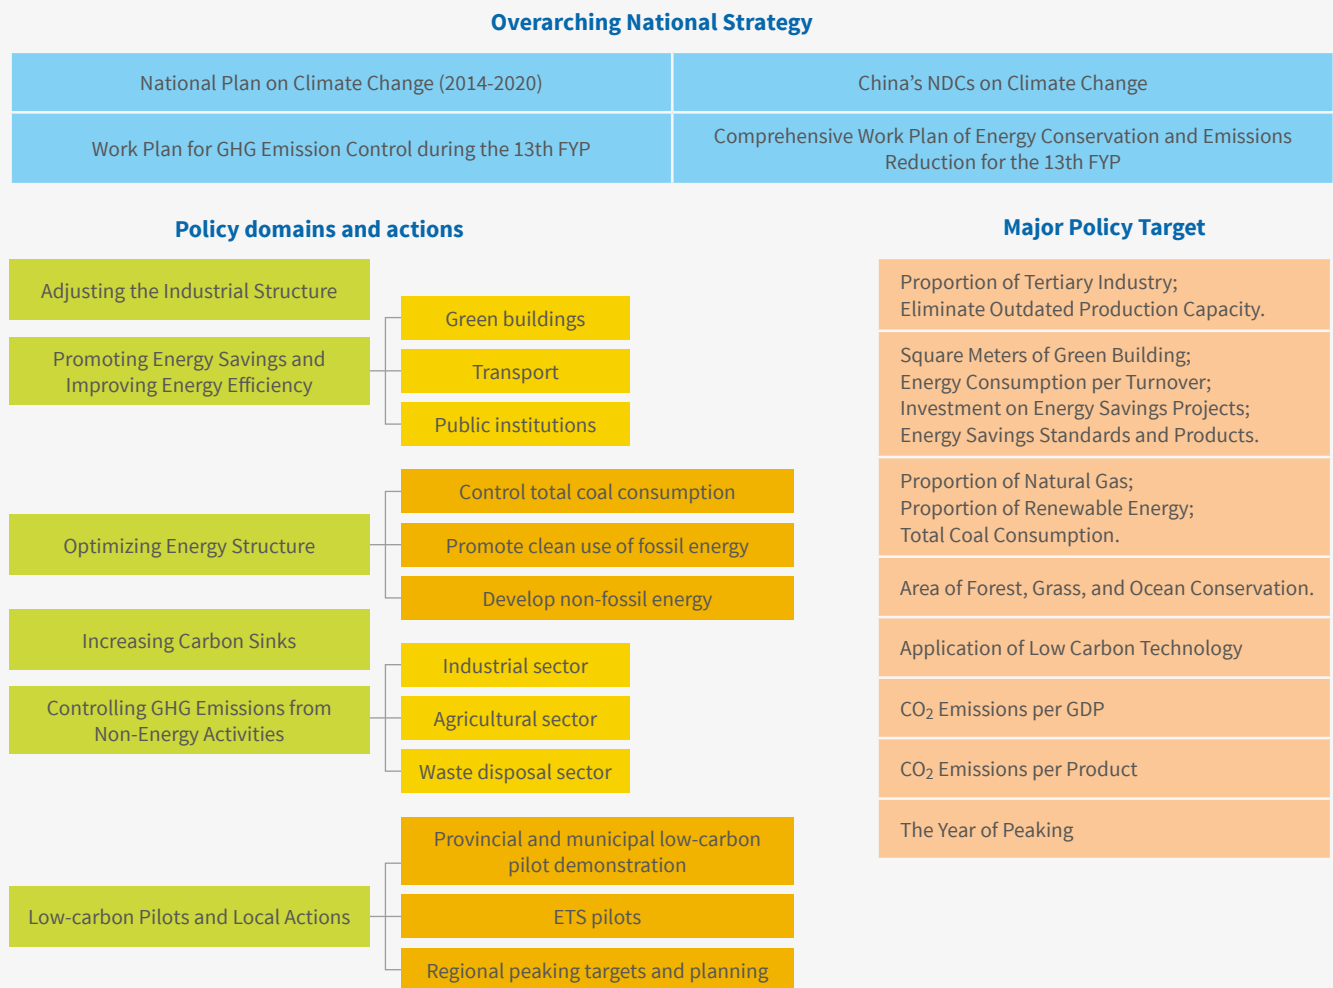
Overarching National Strategy

| National Plan on Climate Change (2014-2020) | China's NDCs on Climate Change |
|---|---|
| Work Plan for GHG Emission Control during the 13th FYP | Comprehensive Work Plan of Energy Conservation and Emissions Reduction for the 13th FYP |

Policy domains and actions

Adjusting the Industrial Structure

Promoting Energy Savings and Improving Energy Efficiency

Green buildings

Transport

Public institutions

Optimizing Energy Structure

Control total coal consumption

Promote clean use of fossil energy

Develop non-fossil energy

Increasing Carbon Sinks

Controlling GHG Emissions from Non-Energy Activities

Industrial sector

Agricultural sector

Waste disposal sector

Low-carbon Pilots and Local Actions

Provincial and municipal low-carbon pilot demonstration

ETS pilots

Regional peaking targets and planning

Major Policy Target

Proportion of Tertiary Industry;
Eliminate Outdated Production Capacity.

Square Meters of Green Building;
Energy Consumption per Turnover;
Investment on Energy Savings Projects;
Energy Savings Standards and Products.

Proportion of Natural Gas;
Proportion of Renewable Energy;
Total Coal Consumption.

Area of Forest, Grass, and Ocean Conservation.

Application of Low Carbon Technology

$CO_2$ Emissions per GDP

$CO_2$ Emissions per Product

The Year of Peaking